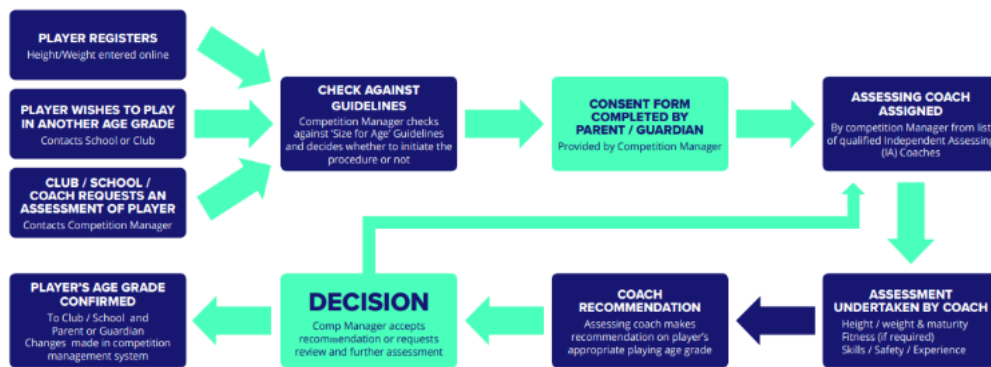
PLAYER REGISTERS
Height/Weight entered online

PLAYER WISHES TO PLAY IN ANOTHER AGE GRADE
Contacts School or Club

CLUB / SCHOOL / COACH REQUESTS AN ASSESSMENT OF PLAYER
Contacts Competition Manager

CHECK AGAINST GUIDELINES
Competition Manager checks against 'Size for Age' Guidelines and decides whether to initiate the procedure or not

CONSENT FORM COMPLETED BY PARENT / GUARDIAN
Provided by Competition Manager

ASSESSING COACH ASSIGNED
By competition Manager from list of qualified Independent Assessing (IA) Coaches

ASSESSMENT UNDERTAKEN BY COACH
Height / weight & maturity
Fitness (if required)
Skills / Safety / Experience

COACH RECOMMENDATION
Assessing coach makes recommendation on player's appropriate playing age grade

DECISION
Comp Manager accepts recommendation or requests review and further assessment

PLAYER'S AGE GRADE CONFIRMED
To Club / School and Parent or Guardian
Changes made in competition management system